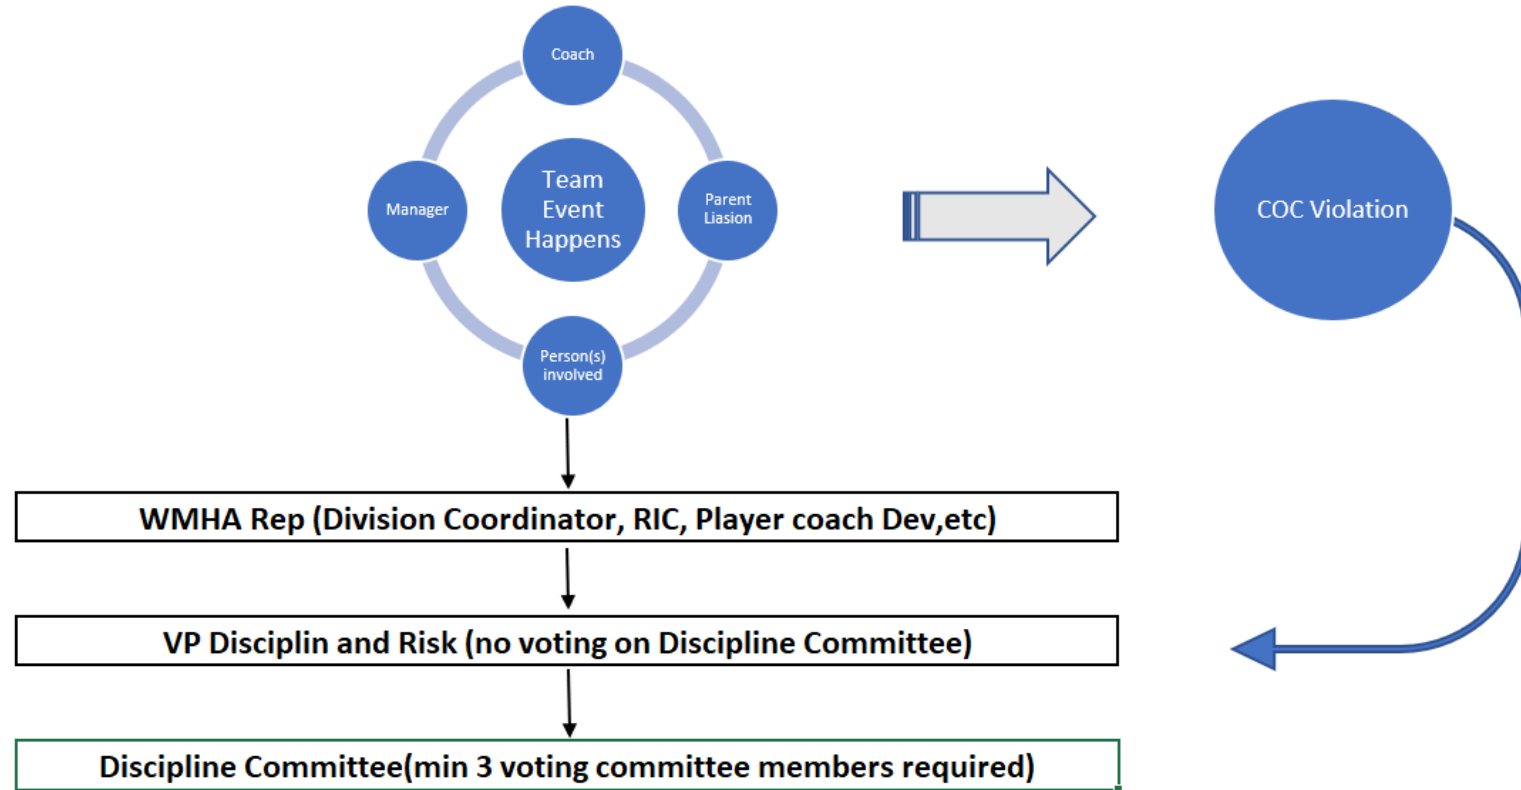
Coach

Manager

Team Event Happens

Parent Liasion

Person(s) involved

COC Violation

WMHA Rep (Division Coordinator, RIC, Player coach Dev,etc)

VP Disciplin and Risk (no voting on Discipline Committee)

Discipline Committee(min 3 voting committee members required)